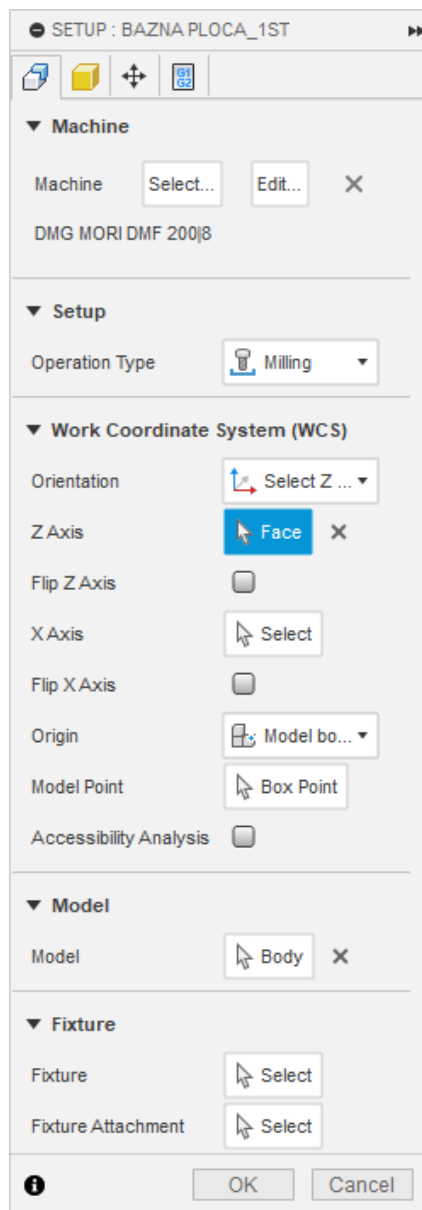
SETUP : BAZNA PLOCA_1ST

G1
G2

▼ Machine

Machine Select... Edit... ✕

DMG MORI DMF 200|8

▼ Setup

Operation Type Milling

▼ Work Coordinate System (WCS)

Orientation Select Z ...

Z Axis Face ✕

Flip Z Axis

X Axis Select

Flip X Axis

Origin Model bo...

Model Point Box Point

Accessibility Analysis

▼ Model

Model Body ✕

▼ Fixture

Fixture Select

Fixture Attachment Select

OK Cancel